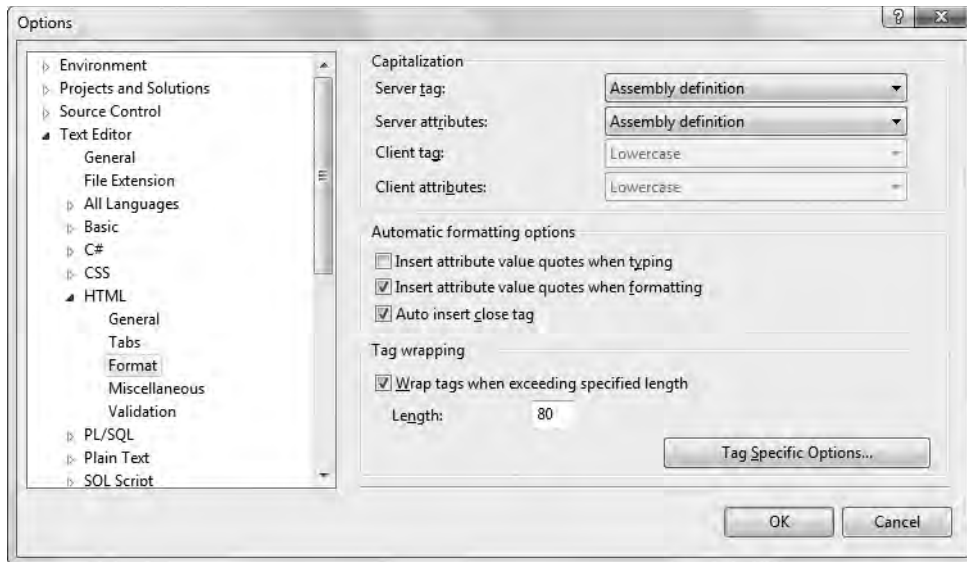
Options

?

Environment
Projects and Solutions
Source Control
Text Editor
General
File Extension
All Languages
Basic
C#
CSS
HTML
General
Tabs
Format
Miscellaneous
Validation
PL/SQL
Plain Text
SQL Script

Capitalization
Server tag: Assembly definition
Server attributes: Assembly definition
Client tag: Lowercase
Client attributes: Lowercase

Automatic formatting options
Insert attribute value quotes when typing
Insert attribute value quotes when formatting
Auto insert close tag

Tag wrapping
Wrap tags when exceeding specified length
Length: 80

Tag Specific Options...

OK
Cancel